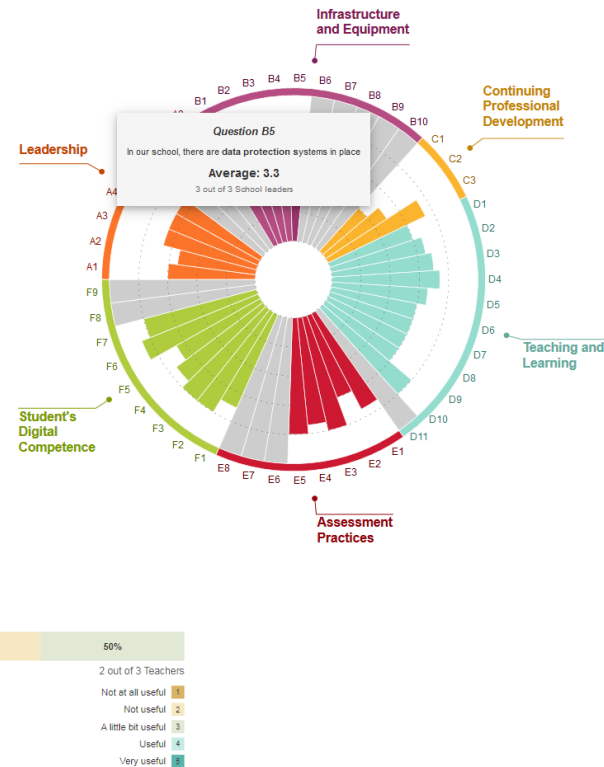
Infrastructure and Equipment

B1 B2 B3 B4 B5 B6 B7 B8 B9 B10

Continuing Professional Development

C1 C2 C3

Leadership

A4 A3 A2 A1

Question B5

In our school, there are data protection systems in place

Average: 3.3

3 out of 3 School leaders

D1 D2 D3 D4 D5 D6 D7 D8 D9 D10 D11

Teaching and Learning

F9 F8 F7 F6 F5 F4 F3 F2 F1

Student's Digital Competence

E8 E7 E6 E5 E4 E3 E2 E1

Assessment Practices

50%

2 out of 3 Teachers

Not at all useful 1

Not useful 2

A little bit useful 3

Useful 4

Very useful 5